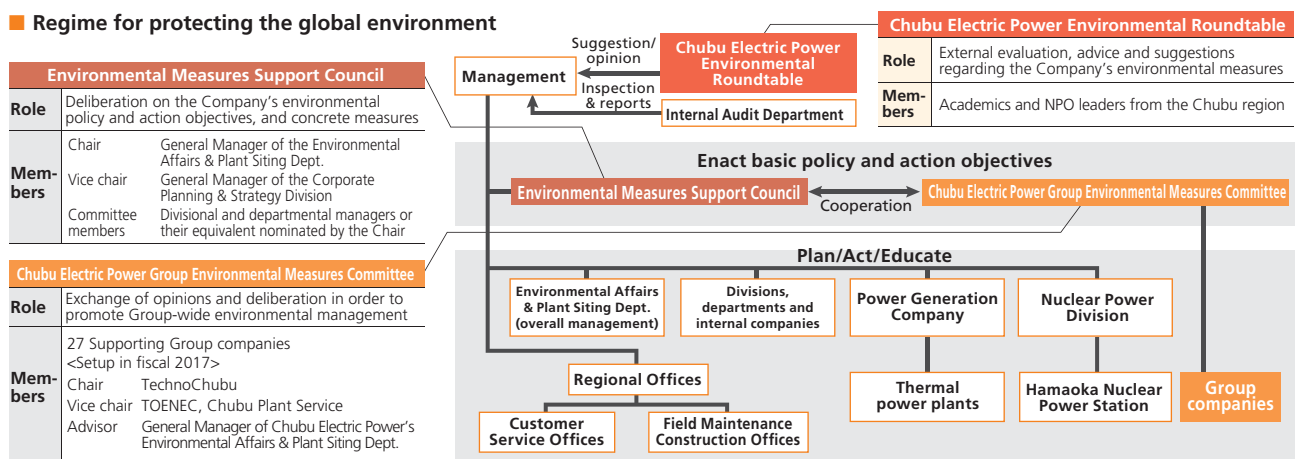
■ Regime for protecting the global environment

Environmental Measures Support Council

| Role | Deliberation on the Company's environmental policy and action objectives, and concrete measures |
|---|---|
| Members | Chair: General Manager of the Environmental Affairs & Plant Siting Dept.<br>Vice chair: General Manager of the Corporate Planning & Strategy Division<br>Committee members: Divisional and departmental managers or their equivalent nominated by the Chair |

Chubu Electric Power Group Environmental Measures Committee

| Role | Exchange of opinions and deliberation in order to promote Group-wide environmental management |
|---|---|
| Members | 27 Supporting Group companies<br><Setup in fiscal 2017><br>Chair: TechnoChubu<br>Vice chair: TOENEC, Chubu Plant Service<br>Advisor: General Manager of Chubu Electric Power's Environmental Affairs & Plant Siting Dept. |

Chubu Electric Power Environmental Roundtable

| Role | External evaluation, advice and suggestions regarding the Company's environmental measures |
|---|---|
| Members | Academics and NPO leaders from the Chubu region |

Management

Suggestion/ opinion

Chubu Electric Power Environmental Roundtable

Inspection & reports

Internal Audit Department

Enact basic policy and action objectives

Environmental Measures Support Council

Cooperation

Chubu Electric Power Group Environmental Measures Committee

Plan/Act/Educate

Environmental Affairs & Plant Siting Dept. (overall management)

Divisions, departments and internal companies

Power Generation Company

Nuclear Power Division

Regional Offices

Thermal power plants

Hamaoka Nuclear Power Station

Group companies

Customer Service Offices

Field Maintenance Construction Offices